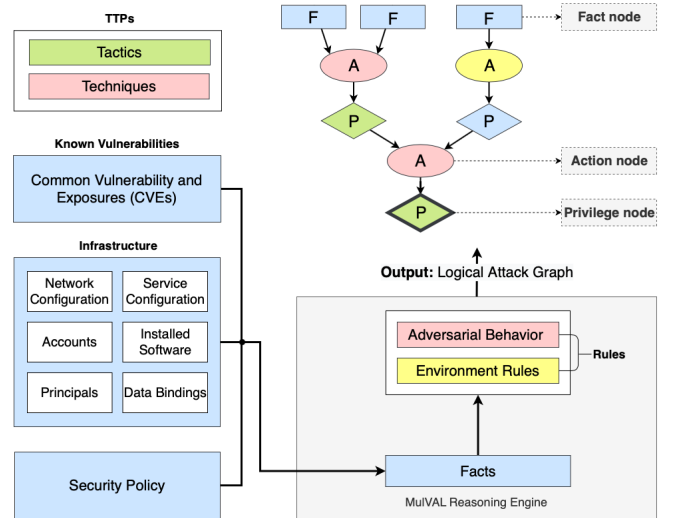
TTPs

Tactics

Techniques

Known Vulnerabilities

Common Vulnerability and Exposures (CVEs)

Infrastructure

Network Configuration

Service Configuration

Accounts

Installed Software

Principals

Data Bindings

Security Policy

F

F

F

Fact node

A

A

P

P

A

Action node

P

Privilege node

Output: Logical Attack Graph

Adversarial Behavior

Environment Rules

Rules

Facts

MulVAL Reasoning Engine